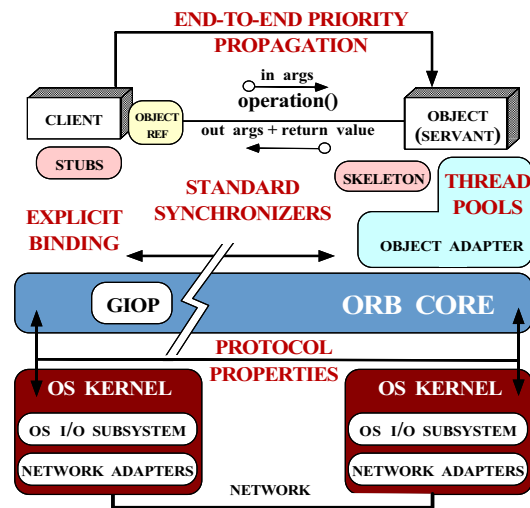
END-TO-END PRIORITY PROPAGATION

in args

operation()

CLIENT

OBJECT REF

out args + return value

OBJECT (SERVANT)

STUBS

SKELETON

STANDARD SYNCHRONIZERS

THREAD POOLS

EXPLICIT BINDING

OBJECT ADAPTER

GIOP

ORB CORE

PROTOCOL PROPERTIES

OS KERNEL

OS I/O SUBSYSTEM

NETWORK ADAPTERS

OS KERNEL

OS I/O SUBSYSTEM

NETWORK ADAPTERS

NETWORK